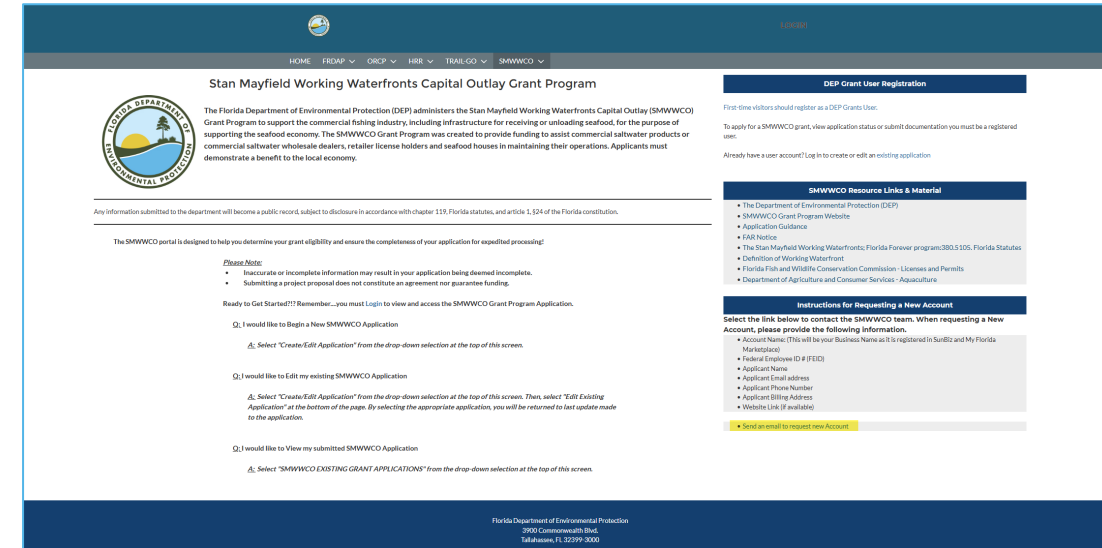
LOGIN

HOME FRDAP ORCP HRR TRAIL-GO SMWWCO

Stan Mayfield Working Waterfronts Capital Outlay Grant Program

FLORIDA DEPARTMENT OF ENVIRONMENTAL PROTECTION

The Florida Department of Environmental Protection (DEP) administers the Stan Mayfield Working Waterfronts Capital Outlay (SMWWCO) Grant Program to support the commercial fishing industry, including infrastructure for receiving or unloading seafood, for the purpose of supporting the seafood economy. The SMWWCO Grant Program was created to provide funding to assist commercial saltwater products or commercial saltwater wholesale dealers, retailer license holders and seafood houses in maintaining their operations. Applicants must demonstrate a benefit to the local economy.

Any information submitted to the department will become a public record, subject to disclosure in accordance with chapter 119, Florida statutes, and article 1, §24 of the Florida constitution.

The SMWWCO portal is designed to help you determine your grant eligibility and ensure the completeness of your application for expedited processing!

Please Note:
• Inaccurate or incomplete information may result in your application being deemed incomplete.
• Submitting a project proposal does not constitute an agreement nor guarantee funding.

Ready to Get Started?!? Remember....you must Login to view and access the SMWWCO Grant Program Application.

Q: I would like to Begin a New SMWWCO Application

A: Select "Create/Edit Application" from the drop-down selection at the top of this screen.

Q: I would like to Edit my existing SMWWCO Application

A: Select "Create/Edit Application" from the drop-down selection at the top of this screen. Then, select "Edit Existing Application" at the bottom of the page. By selecting the appropriate application, you will be returned to last update made to the application.

Q: I would like to View my submitted SMWWCO Application

A: Select "SMWWCO EXISTING GRANT APPLICATIONS" from the drop-down selection at the top of this screen.

DEP Grant User Registration

First-time visitors should register as a DEP Grants User.

To apply for a SMWWCO grant, view application status or submit documentation you must be a registered user.

Already have a user account? Log in to create or edit an existing application

SMWWCO Resource Links & Material

• The Department of Environmental Protection (DEP)
• SMWWCO Grant Program Website
• Application Guidance
• FAR Notice
• The Stan Mayfield Working Waterfronts; Florida Forever program;380.5105, Florida Statutes
• Definition of Working Waterfront
• Florida Fish and Wildlife Conservation Commission - Licenses and Permits
• Department of Agriculture and Consumer Services - Aquaculture

Instructions for Requesting a New Account

Select the link below to contact the SMWWCO team. When requesting a New Account, please provide the following information.
• Account Name: (This will be your Business Name as it is registered in SunBiz and My Florida Marketplace)
• Federal Employee ID # (FEID)
• Applicant Name
• Applicant Email address
• Applicant Phone Number
• Applicant Billing Address
• Website Link (if available)

• Send an email to request new Account

Florida Department of Environmental Protection
3900 Commonwealth Blvd.
Tallahassee, FL 32399-3000